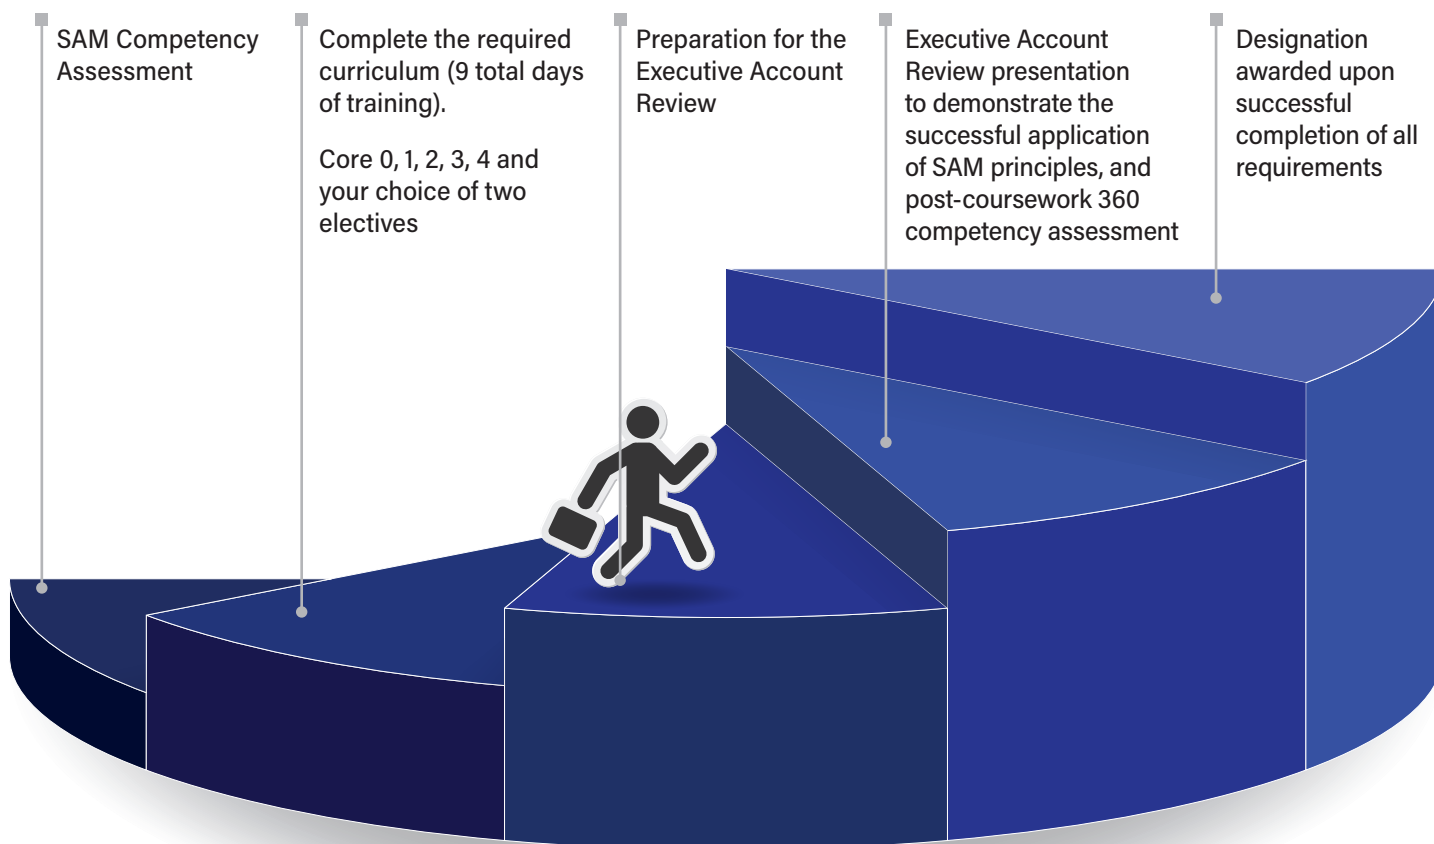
SAM Competency Assessment

Complete the required curriculum (9 total days of training).

Core 0, 1, 2, 3, 4 and your choice of two electives

Preparation for the Executive Account Review

Executive Account Review presentation to demonstrate the successful application of SAM principles, and post-coursework 360 competency assessment

Designation awarded upon successful completion of all requirements